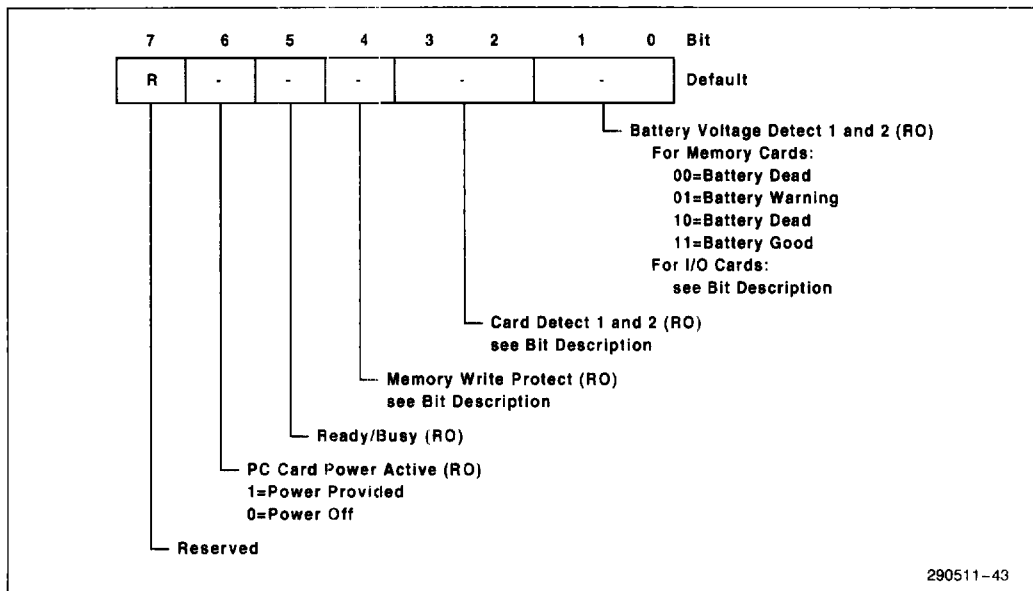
| 7 | 6 | 5 | 4 | 3 2 | 1 0 | Bit |
|---|---|---|---|---|---|---|
| R | - | - | - | - | - | Default |

Battery Voltage Detect 1 and 2 (RO)
For Memory Cards:
00=Battery Dead
01=Battery Warning
10=Battery Dead
11=Battery Good
For I/O Cards:
see Bit Description

Card Detect 1 and 2 (RO)
see Bit Description

Memory Write Protect (RO)
see Bit Description

Ready/Busy (RO)

PC Card Power Active (RO)
1=Power Provided
0=Power Off

Reserved

290511-43